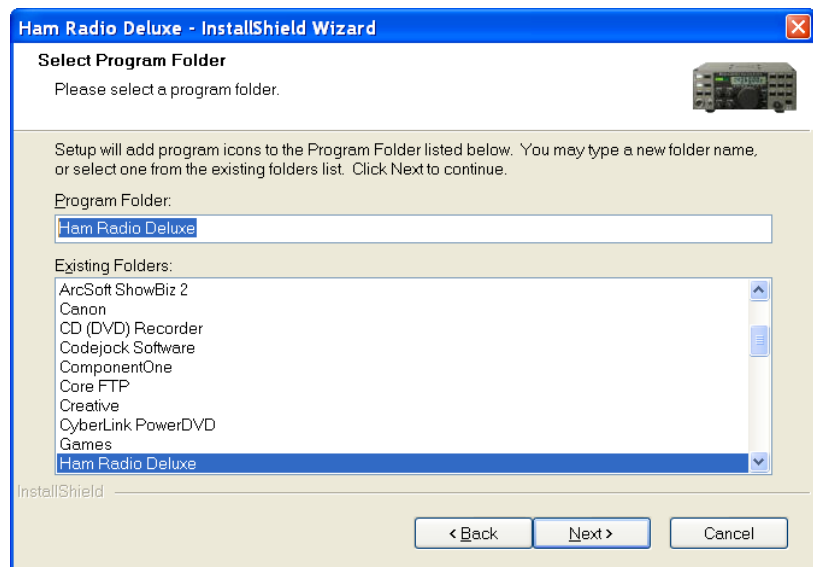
Ham Radio Deluxe - InstallShield Wizard

Select Program Folder

Please select a program folder.

Setup will add program icons to the Program Folder listed below. You may type a new folder name, or select one from the existing folders list. Click Next to continue.

Program Folder:

Ham Radio Deluxe

Existing Folders:

ArcSoft ShowBiz 2
Canon
CD (DVD) Recorder
Codejock Software
ComponentOne
Core FTP
Creative
CyberLink PowerDVD
Games
Ham Radio Deluxe

InstallShield

< Back
Next >
Cancel